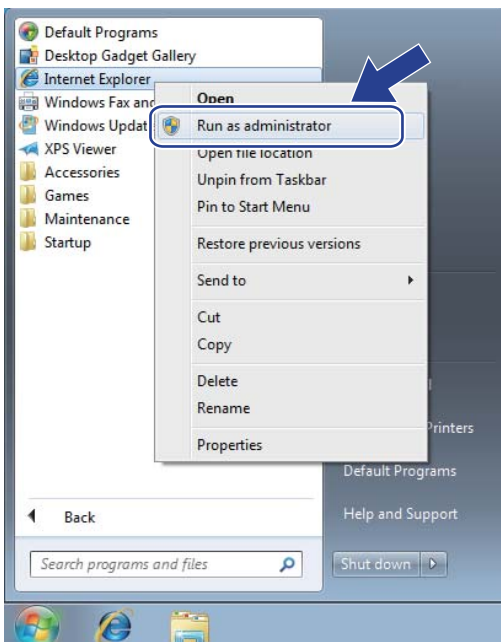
Default Programs
Desktop Gadget Gallery
Internet Explorer
Windows Fax and
Windows Updat
XPS Viewer
Accessories
Games
Maintenance
Startup

Open
Run as administrator
Open file location
Unpin from Taskbar
Pin to Start Menu
Restore previous versions
Send to
Cut
Copy
Delete
Rename
Properties

Printers
Default Programs
Help and Support

Back
Search programs and files
Shut down